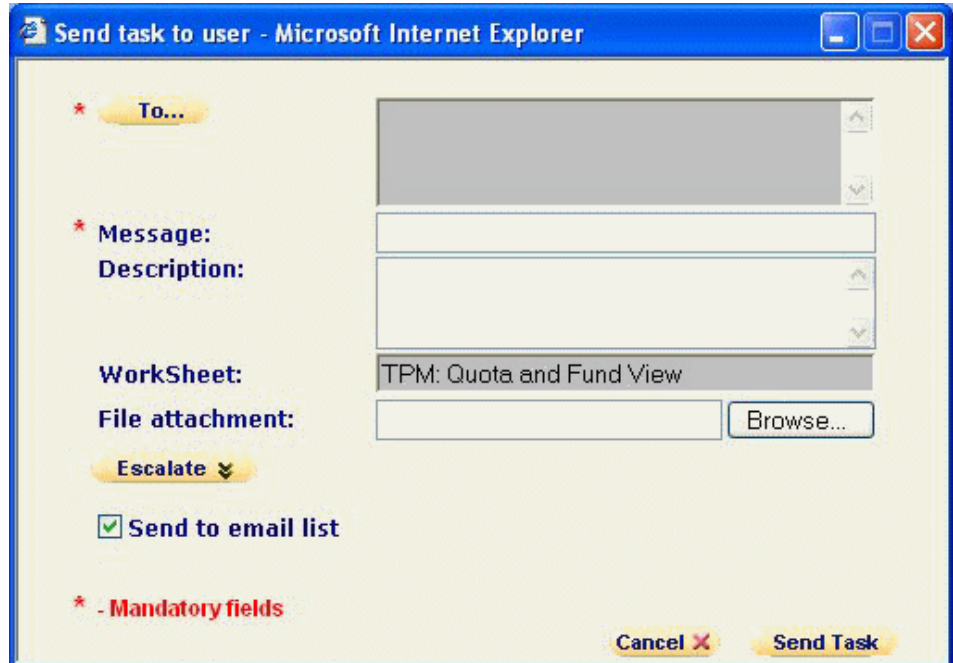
Send task to user - Microsoft Internet Explorer

* To...

* Message:

Description:

WorkSheet: TPM: Quota and Fund View

File attachment: Browse...

Escalate

Send to email list

* - Mandatory fields

Cancel Send Task